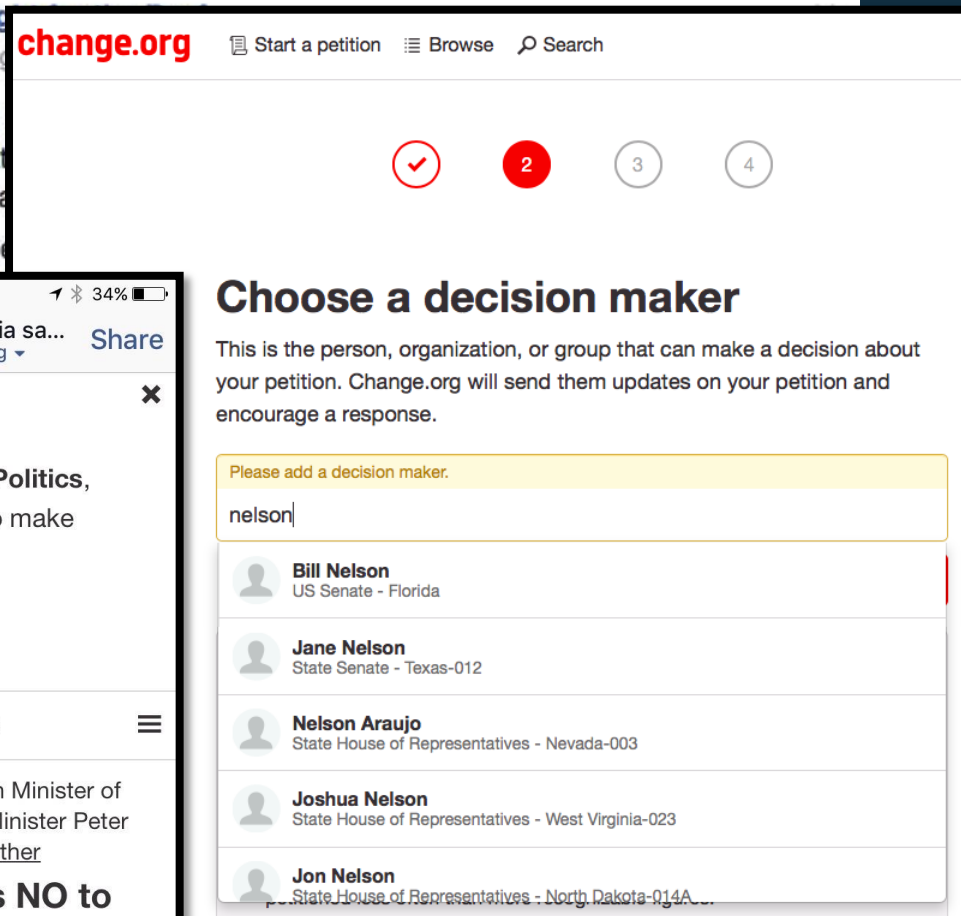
change.org
Start a petition
Browse
Search

2
3
4

Choose a decision maker

This is the person, organization, or group that can make a decision about your petition. Change.org will send them updates on your petition and encourage a response.

Please add a decision maker.
nelson

Bill Nelson
US Senate - Florida

Jane Nelson
State Senate - Texas-012

Nelson Araujo
State House of Representatives - Nevada-003

Joshua Nelson
State House of Representatives - West Virginia-023

Jon Nelson
State House of Representatives - North Dakota-014A

34%
ia sa...
Share
g
×
Politics,
make
n Minister of
linister Peter
ther
s NO to